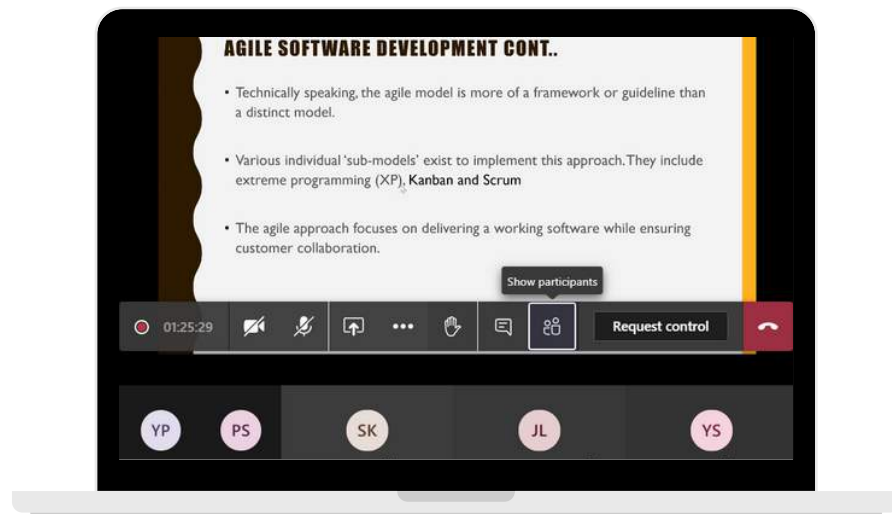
AGILE SOFTWARE DEVELOPMENT CONT..

• Technically speaking, the agile model is more of a framework or guideline than a distinct model.

• Various individual 'sub-models' exist to implement this approach. They include extreme programming (XP), Kanban and Scrum

• The agile approach focuses on delivering a working software while ensuring customer collaboration.

Show participants

01:25:29

Request control

YP PS SK JL YS